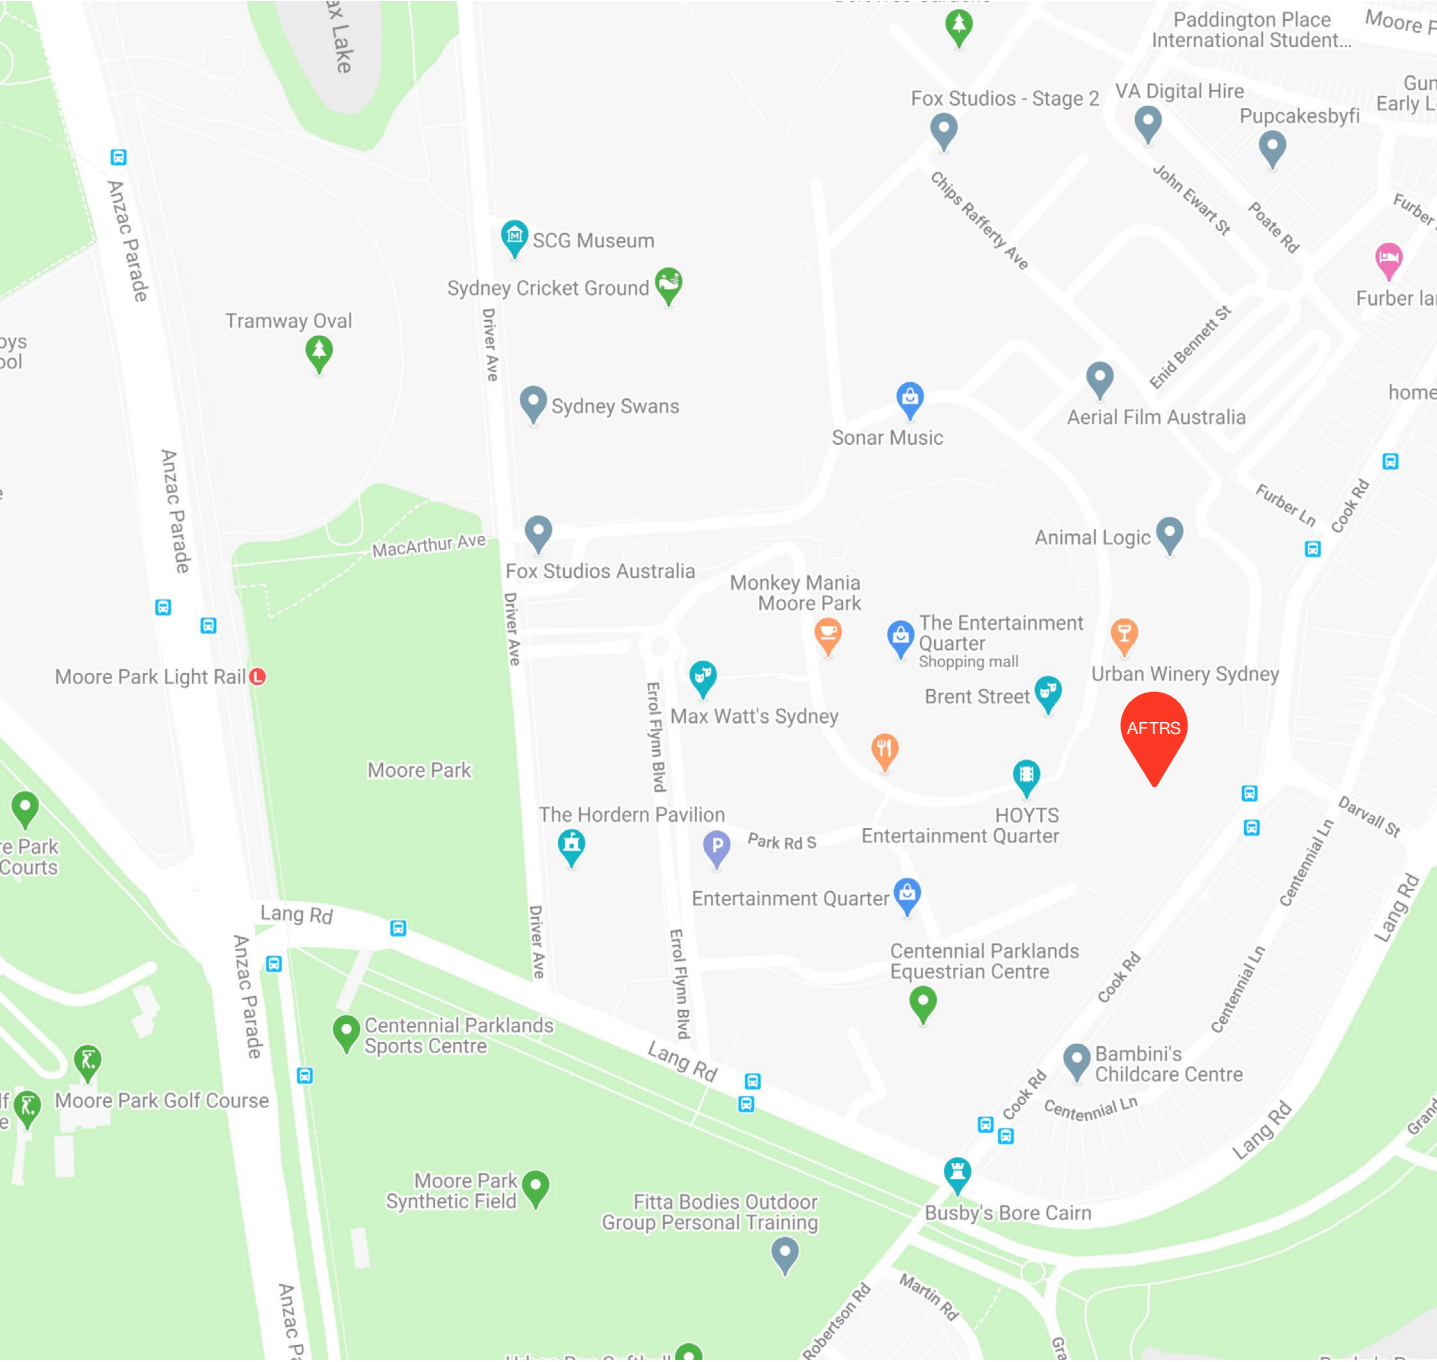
ax Lake
Paddington Place International Student...
Moore P
Gun Early L
Fox Studios - Stage 2
VA Digital Hire
Pupcakesbyfi
John Ewart St
Poate Rd
Furber
Chips Rafferty Ave
Furber la
Anzac Parade
SCG Museum
Sydney Cricket Ground
Tramway Oval
oys ool
Driver Ave
Enid Bennett St
home
Sydney Swans
Sonar Music
Aerial Film Australia
Anzac Parade
Furber Ln
Cook Rd
MacArthur Ave
Fox Studios Australia
Animal Logic
Monkey Mania Moore Park
The Entertainment Quarter
Shopping mall
Urban Winery Sydney
Moore Park Light Rail
Driver Ave
Errol Flynn Blvd
Max Watt's Sydney
Brent Street
AFTRS
Moore Park
re Park Courts
The Hordern Pavilion
Park Rd S
HOYTS Entertainment Quarter
Darvall St
Centennial Ln
Lang Rd
Entertainment Quarter
Lang Rd
Driver Ave
Anzac Parade
Errol Flynn Blvd
Centennial Parklands Equestrian Centre
Cook Rd
Centennial Ln
Centennial Parklands Sports Centre
Lang Rd
Bambini's Childcare Centre
Moore Park Golf Course
Cook Rd
Centennial Ln
Lang Rd
Grand
Moore Park Synthetic Field
Fitta Bodies Outdoor Group Personal Training
Busby's Bore Cairn
Anzac Pa
Robertson Rd
Martin Rd
Gra